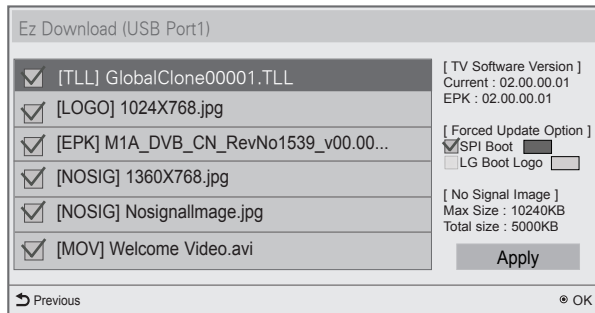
Ez Download (USB Port1)

[TLL] GlobalClone00001.TLL

[LOGO] 1024X768.jpg

[EPK] M1A_DVB_CN_RevNo1539_v00.00...

[NOSIG] 1360X768.jpg

[NOSIG] NosignalImage.jpg

[MOV] Welcome Video.avi

[ TV Software Version ]
Current : 02.00.00.01
EPK : 02.00.00.01

[ Forced Update Option ]
SPI Boot
LG Boot Logo

[ No Signal Image ]
Max Size : 10240KB
Total size : 5000KB

Apply

Previous

OK